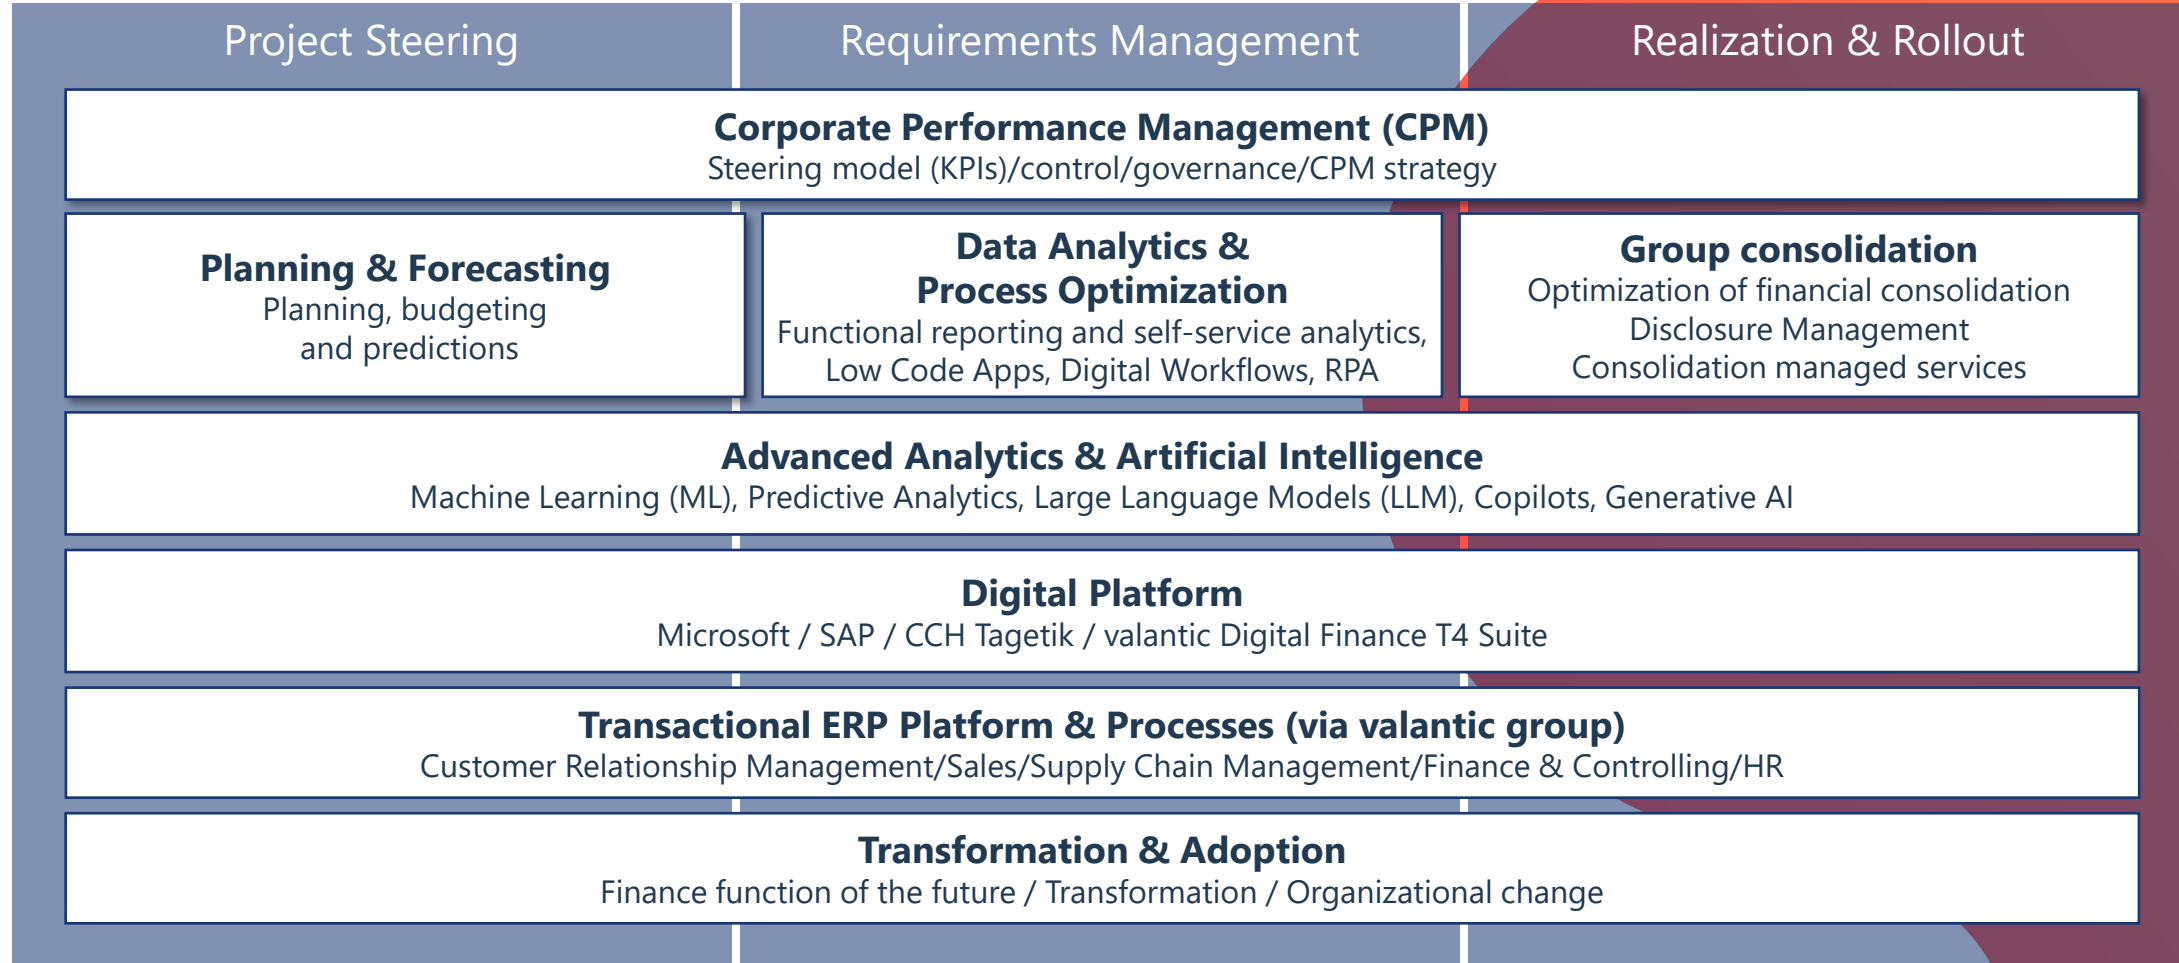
Project Steering

Requirements Management

Realization & Rollout

Corporate Performance Management (CPM)
Steering model (KPIs)/control/governance/CPM strategy

Planning & Forecasting
Planning, budgeting and predictions

Data Analytics & Process Optimization
Functional reporting and self-service analytics, Low Code Apps, Digital Workflows, RPA

Group consolidation
Optimization of financial consolidation
Disclosure Management
Consolidation managed services

Advanced Analytics & Artificial Intelligence
Machine Learning (ML), Predictive Analytics, Large Language Models (LLM), Copilots, Generative AI

Digital Platform
Microsoft / SAP / CCH Tagetik / valantic Digital Finance T4 Suite

Transactional ERP Platform & Processes (via valantic group)
Customer Relationship Management/Sales/Supply Chain Management/Finance & Controlling/HR

Transformation & Adoption
Finance function of the future / Transformation / Organizational change